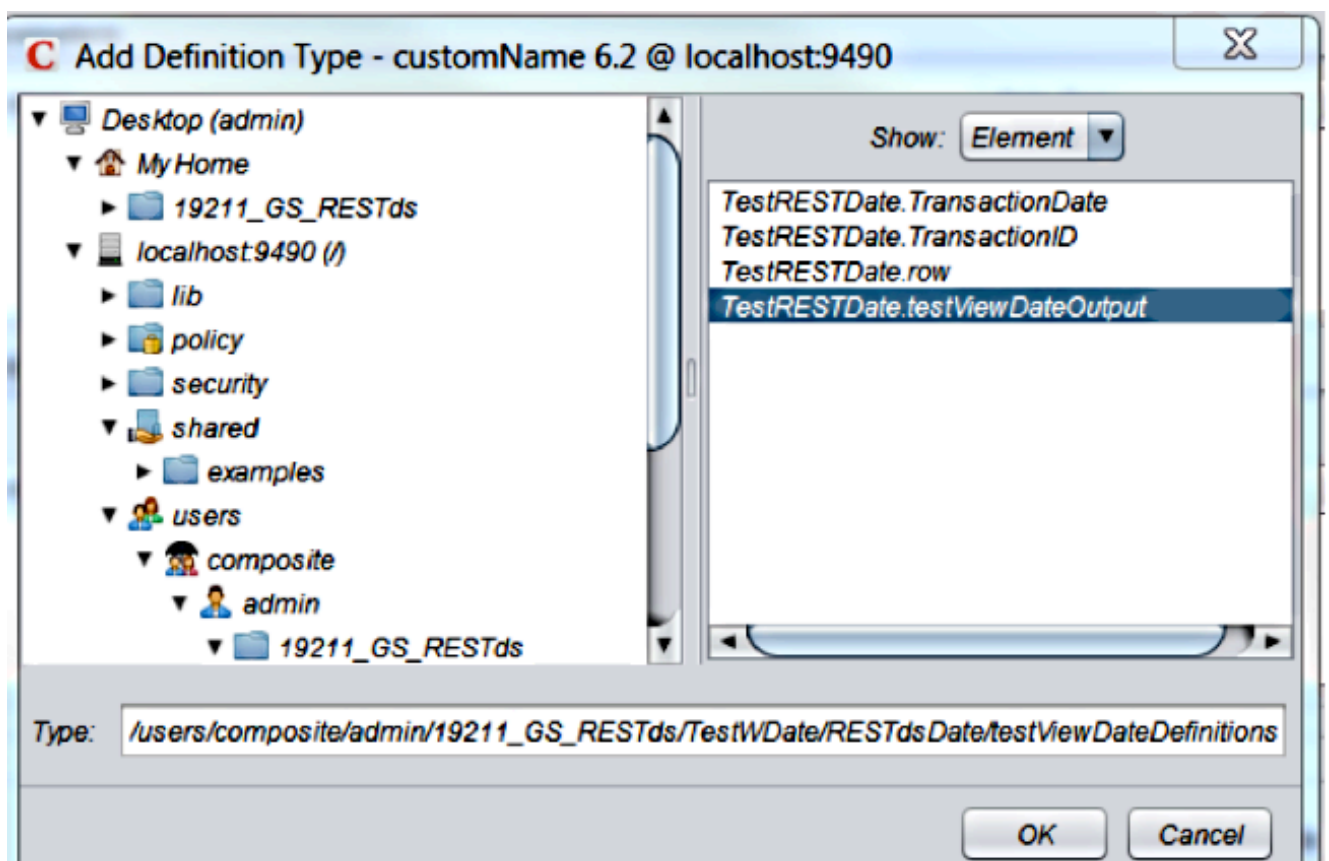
C Add Definition Type - customName 6.2 @ localhost:9490

Desktop (admin)
My Home
19211_GS_RESTds
localhost:9490 (/)
lib
policy
security
shared
examples
users
composite
admin
19211_GS_RESTds

Show: Element

TestRESTDate.TransactionDate
TestRESTDate.TransactionID
TestRESTDate.row
TestRESTDate.testViewDateOutput

Type: /users/composite/admin/19211_GS_RESTds/TestWDate/RESTdsDate/testViewDateDefinitions

OK
Cancel